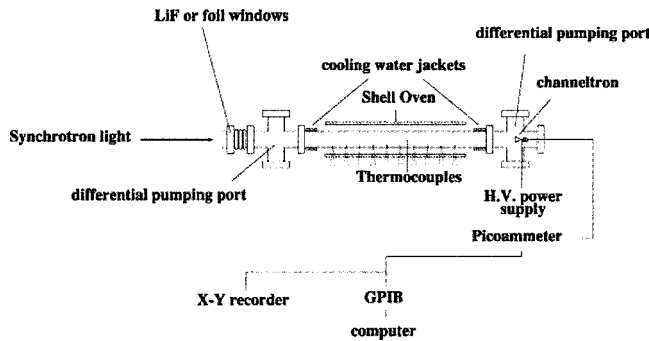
LiF or foil windows

differential pumping port

cooling water jackets

channeltron

Shell Oven

Synchrotron light

Thermocouples

differential pumping port

H.V. power supply

Picoammeter

X-Y recorder

GPIB

computer